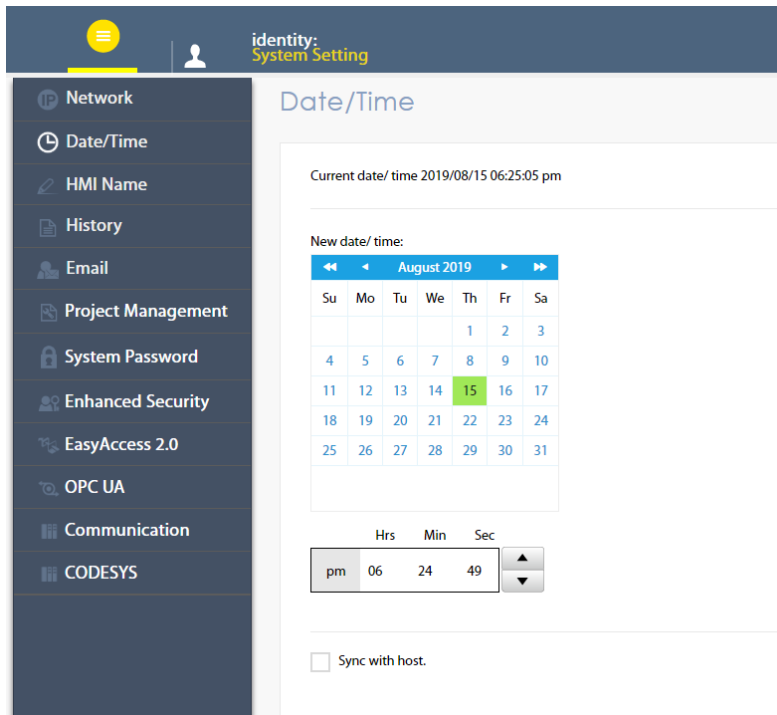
identity:
System Setting

Network
Date/Time
HMI Name
History
Email
Project Management
System Password
Enhanced Security
EasyAccess 2.0
OPC UA
Communication
CODESYS

Date/Time

Current date/ time 2019/08/15 06:25:05 pm

New date/ time:

◀◀ ◀ August 2019 ▶ ▶▶

| Su | Mo | Tu | We | Th | Fr | Sa |
|---|---|---|---|---|---|---|
| | | | | 1 | 2 | 3 |
| 4 | 5 | 6 | 7 | 8 | 9 | 10 |
| 11 | 12 | 13 | 14 | 15 | 16 | 17 |
| 18 | 19 | 20 | 21 | 22 | 23 | 24 |
| 25 | 26 | 27 | 28 | 29 | 30 | 31 |

Hrs Min Sec
pm 06 24 49

Sync with host.